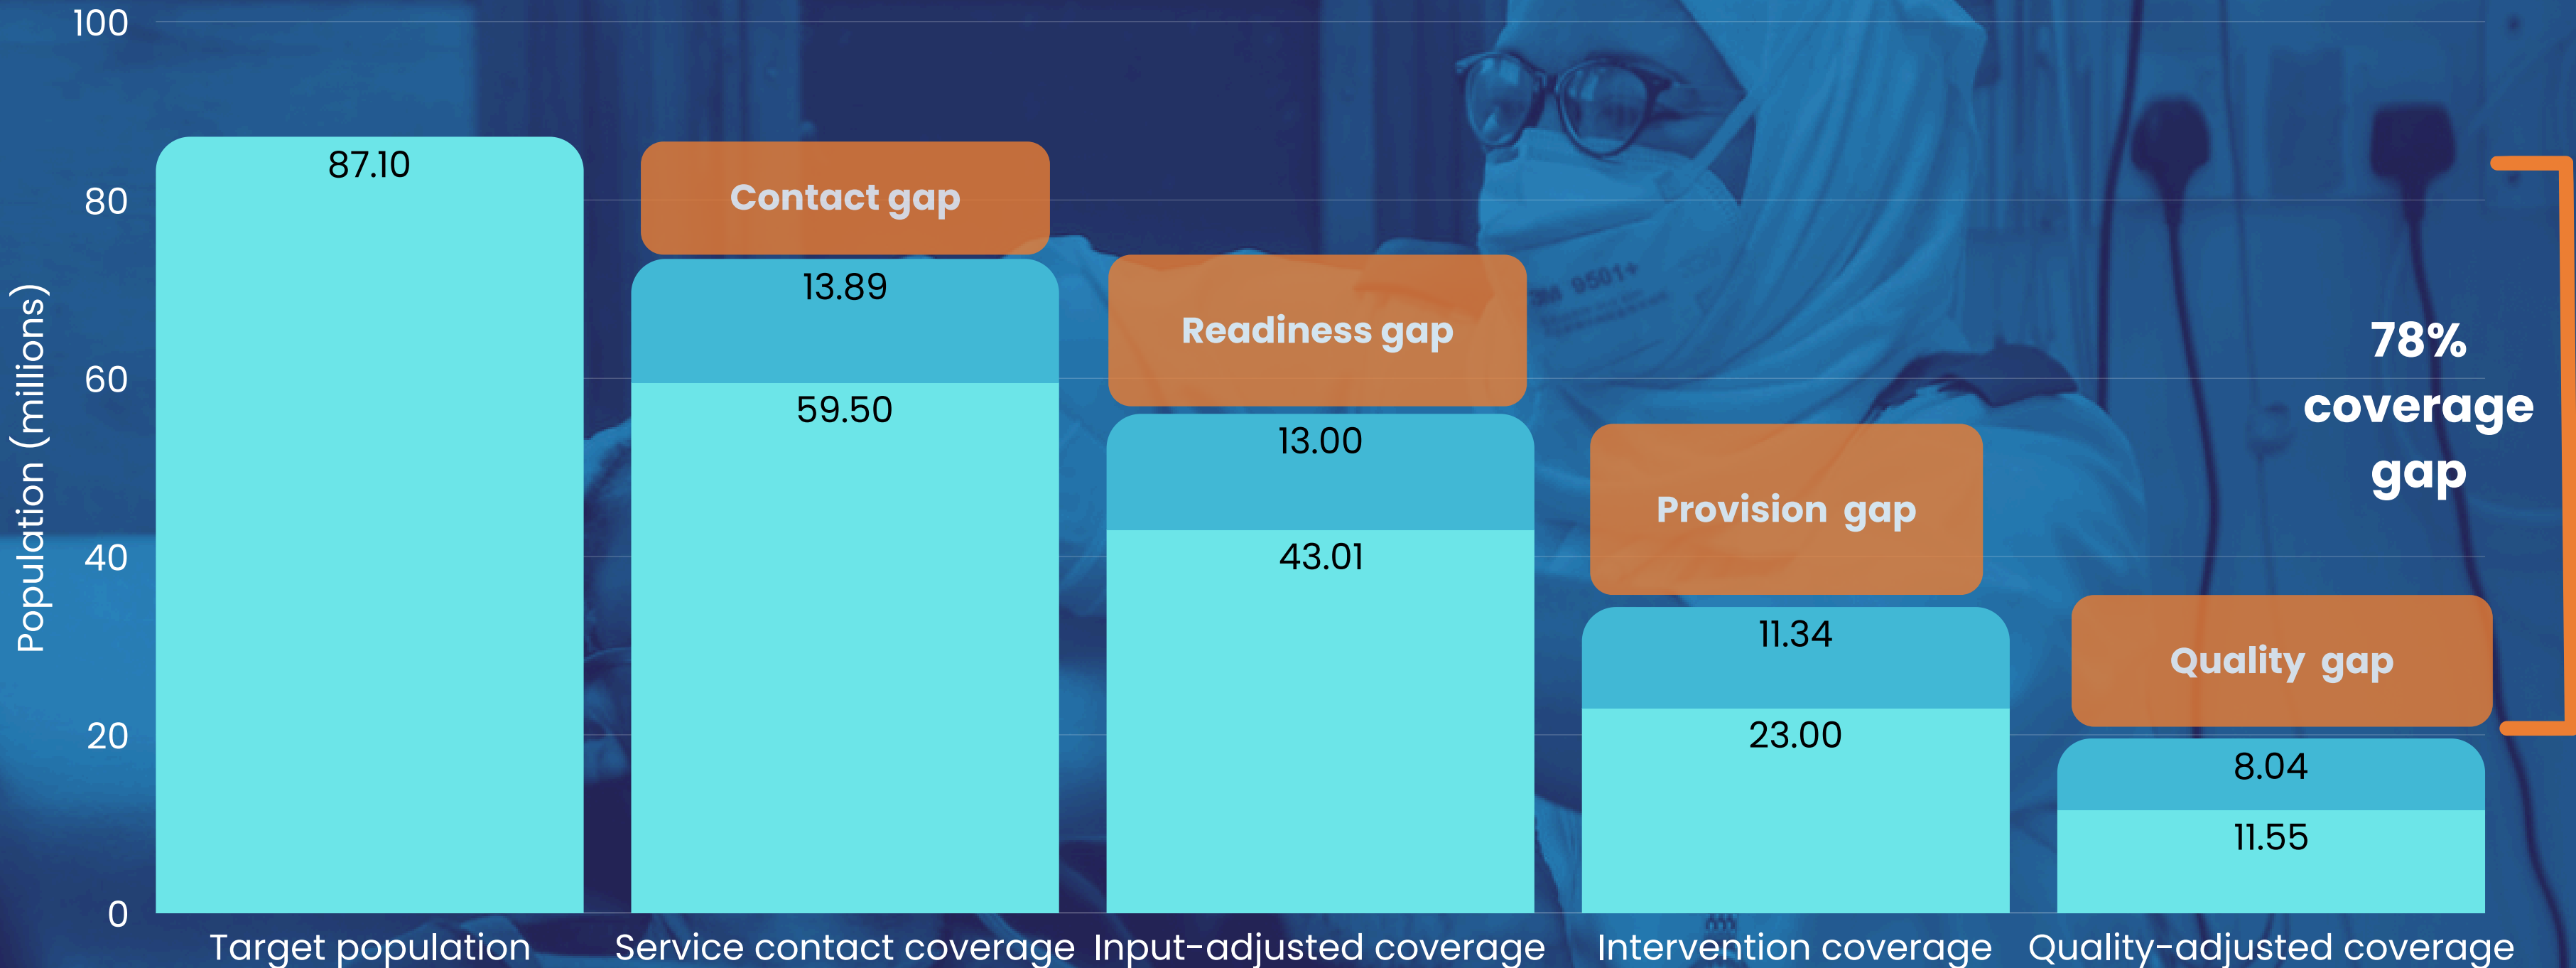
100
80
60
40
20
0

Population (millions)

87.10

Contact gap
13.89
59.50

Readiness gap
13.00
43.01

Provision gap
11.34
23.00

Quality gap
8.04
11.55

78% coverage gap

Target population
Service contact coverage
Input-adjusted coverage
Intervention coverage
Quality-adjusted coverage